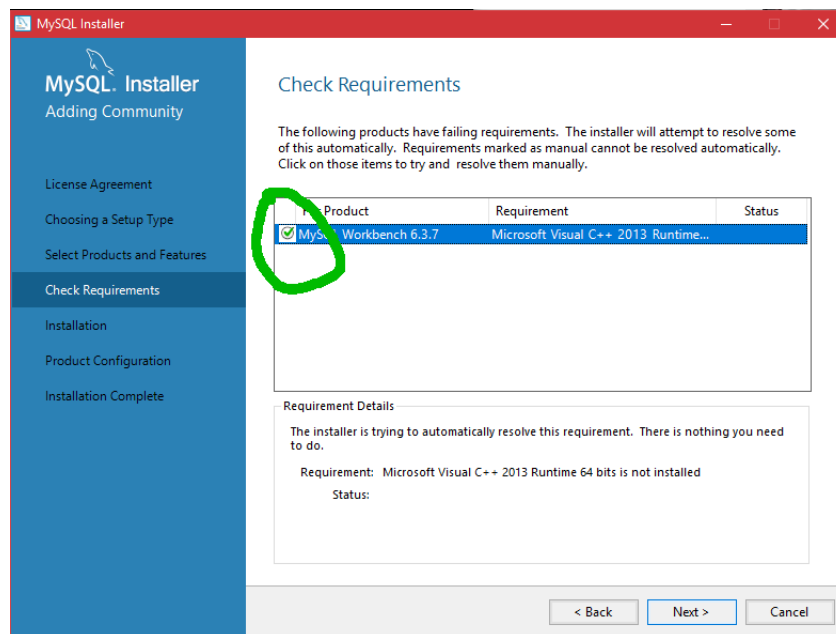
MySQL Installer

MySQL. Installer
Adding Community

License Agreement
Choosing a Setup Type
Select Products and Features
Check Requirements
Installation
Product Configuration
Installation Complete

Check Requirements

The following products have failing requirements. The installer will attempt to resolve some of this automatically. Requirements marked as manual cannot be resolved automatically. Click on those items to try and resolve them manually.

| F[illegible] Product | Requirement | Status |
|---|---|---|
| MyS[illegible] Workbench 6.3.7 | Microsoft Visual C++ 2013 Runtime... | |

Requirement Details

The installer is trying to automatically resolve this requirement. There is nothing you need to do.

Requirement: Microsoft Visual C++ 2013 Runtime 64 bits is not installed

Status:

< Back
Next >
Cancel